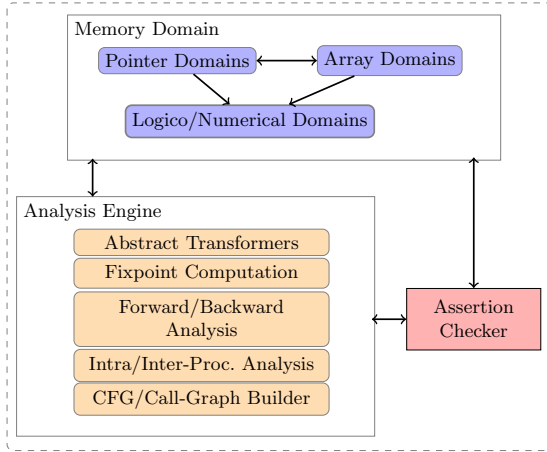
Memory Domain

Pointer Domains

Array Domains

Logico/Numerical Domains

Analysis Engine

Abstract Transformers

Fixpoint Computation

Forward/Backward Analysis

Intra/Inter-Proc. Analysis

CFG/Call-Graph Builder

Assertion Checker